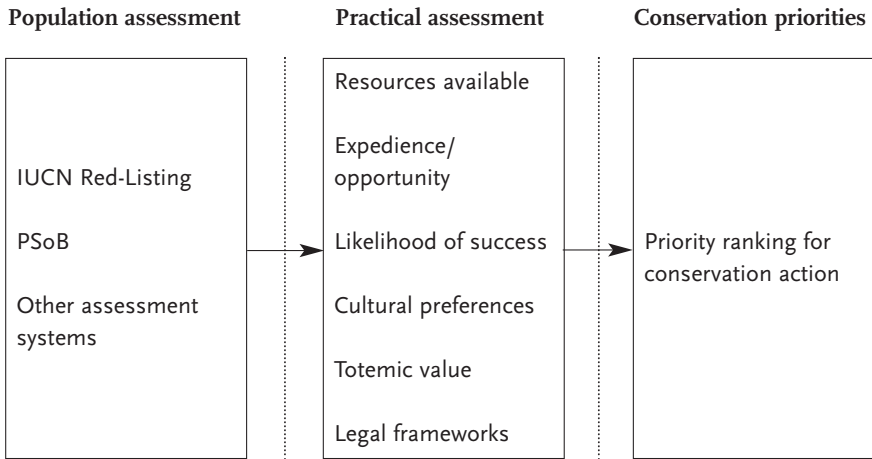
Population assessment

IUCN Red-Listing

PSoB

Other assessment systems

Practical assessment

Resources available

Expedience/ opportunity

Likelihood of success

Cultural preferences

Totemic value

Legal frameworks

Conservation priorities

Priority ranking for conservation action